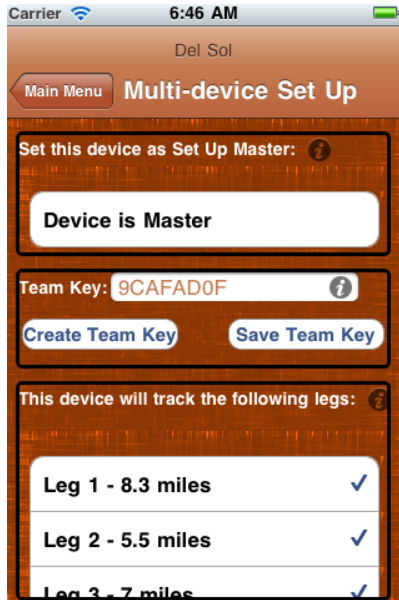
Carrier 6:46 AM

Del Sol

Main Menu Multi-device Set Up

Set this device as Set Up Master:

Device is Master

Team Key: 9CAFAD0F

Create Team Key Save Team Key

This device will track the following legs:

Leg 1 - 8.3 miles ✓

Leg 2 - 5.5 miles ✓

Leg 3 - 7 miles ✓